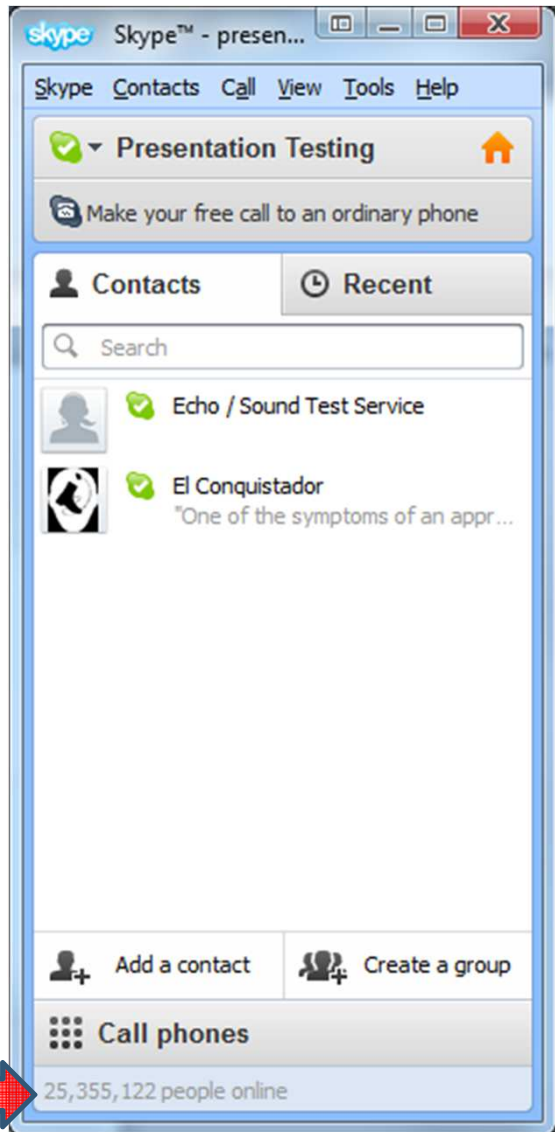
skype Skype™ - presen...

Skype Contacts Call View Tools Help

Presentation Testing

Make your free call to an ordinary phone

Contacts

Recent

Search

Echo / Sound Test Service

El Conquistador
"One of the symptoms of an appr...

Add a contact

Create a group

Call phones

25,355,122 people online